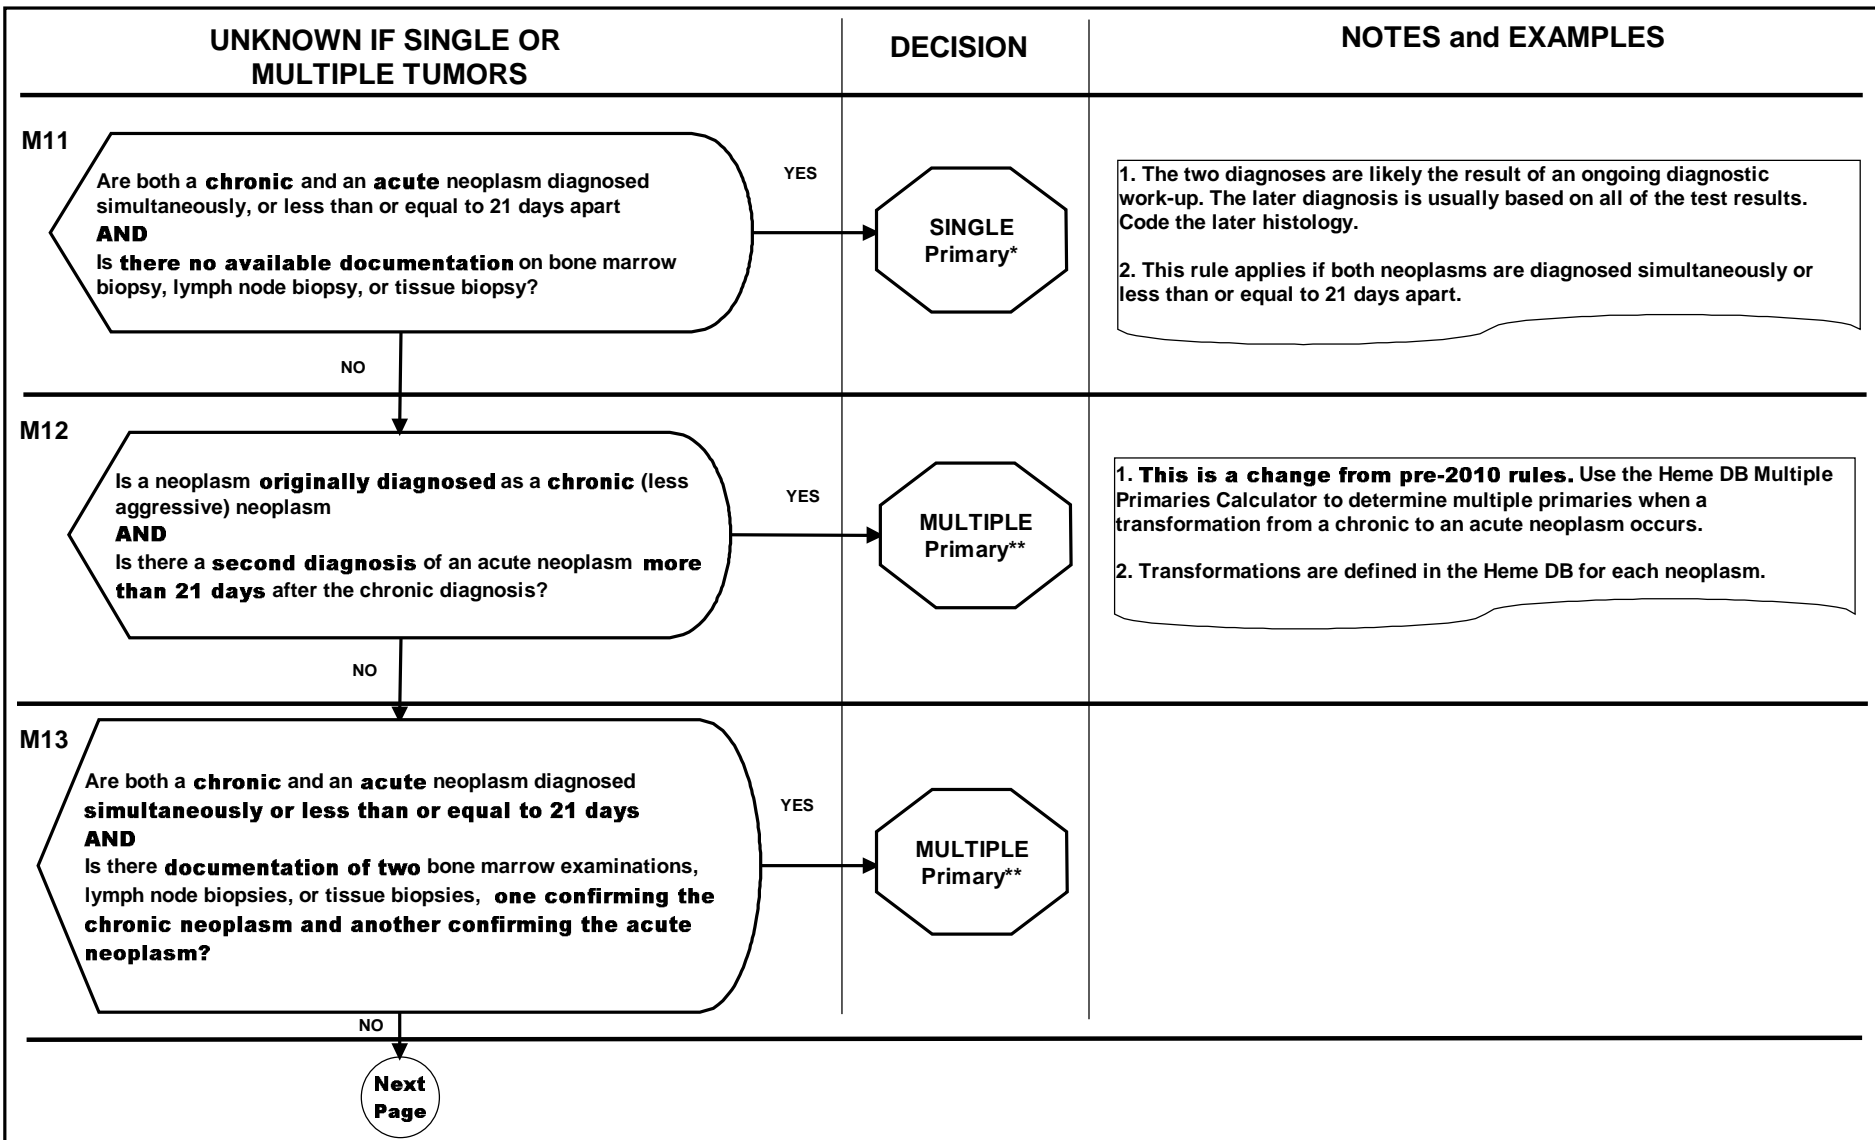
UNKNOWN IF SINGLE OR MULTIPLE TUMORS

DECISION

NOTES and EXAMPLES

M11

Are both a chronic and an acute neoplasm diagnosed simultaneously, or less than or equal to 21 days apart
AND
Is there no available documentation on bone marrow biopsy, lymph node biopsy, or tissue biopsy?

YES

SINGLE Primary*

1. The two diagnoses are likely the result of an ongoing diagnostic work-up. The later diagnosis is usually based on all of the test results. Code the later histology.

2. This rule applies if both neoplasms are diagnosed simultaneously or less than or equal to 21 days apart.

NO

M12

Is a neoplasm originally diagnosed as a chronic (less aggressive) neoplasm
AND
Is there a second diagnosis of an acute neoplasm more than 21 days after the chronic diagnosis?

YES

MULTIPLE Primary**

1. This is a change from pre-2010 rules. Use the Heme DB Multiple Primaries Calculator to determine multiple primaries when a transformation from a chronic to an acute neoplasm occurs.

2. Transformations are defined in the Heme DB for each neoplasm.

NO

M13

Are both a chronic and an acute neoplasm diagnosed simultaneously or less than or equal to 21 days
AND
Is there documentation of two bone marrow examinations, lymph node biopsies, or tissue biopsies, one confirming the chronic neoplasm and another confirming the acute neoplasm?

YES

MULTIPLE Primary**

NO

Next Page